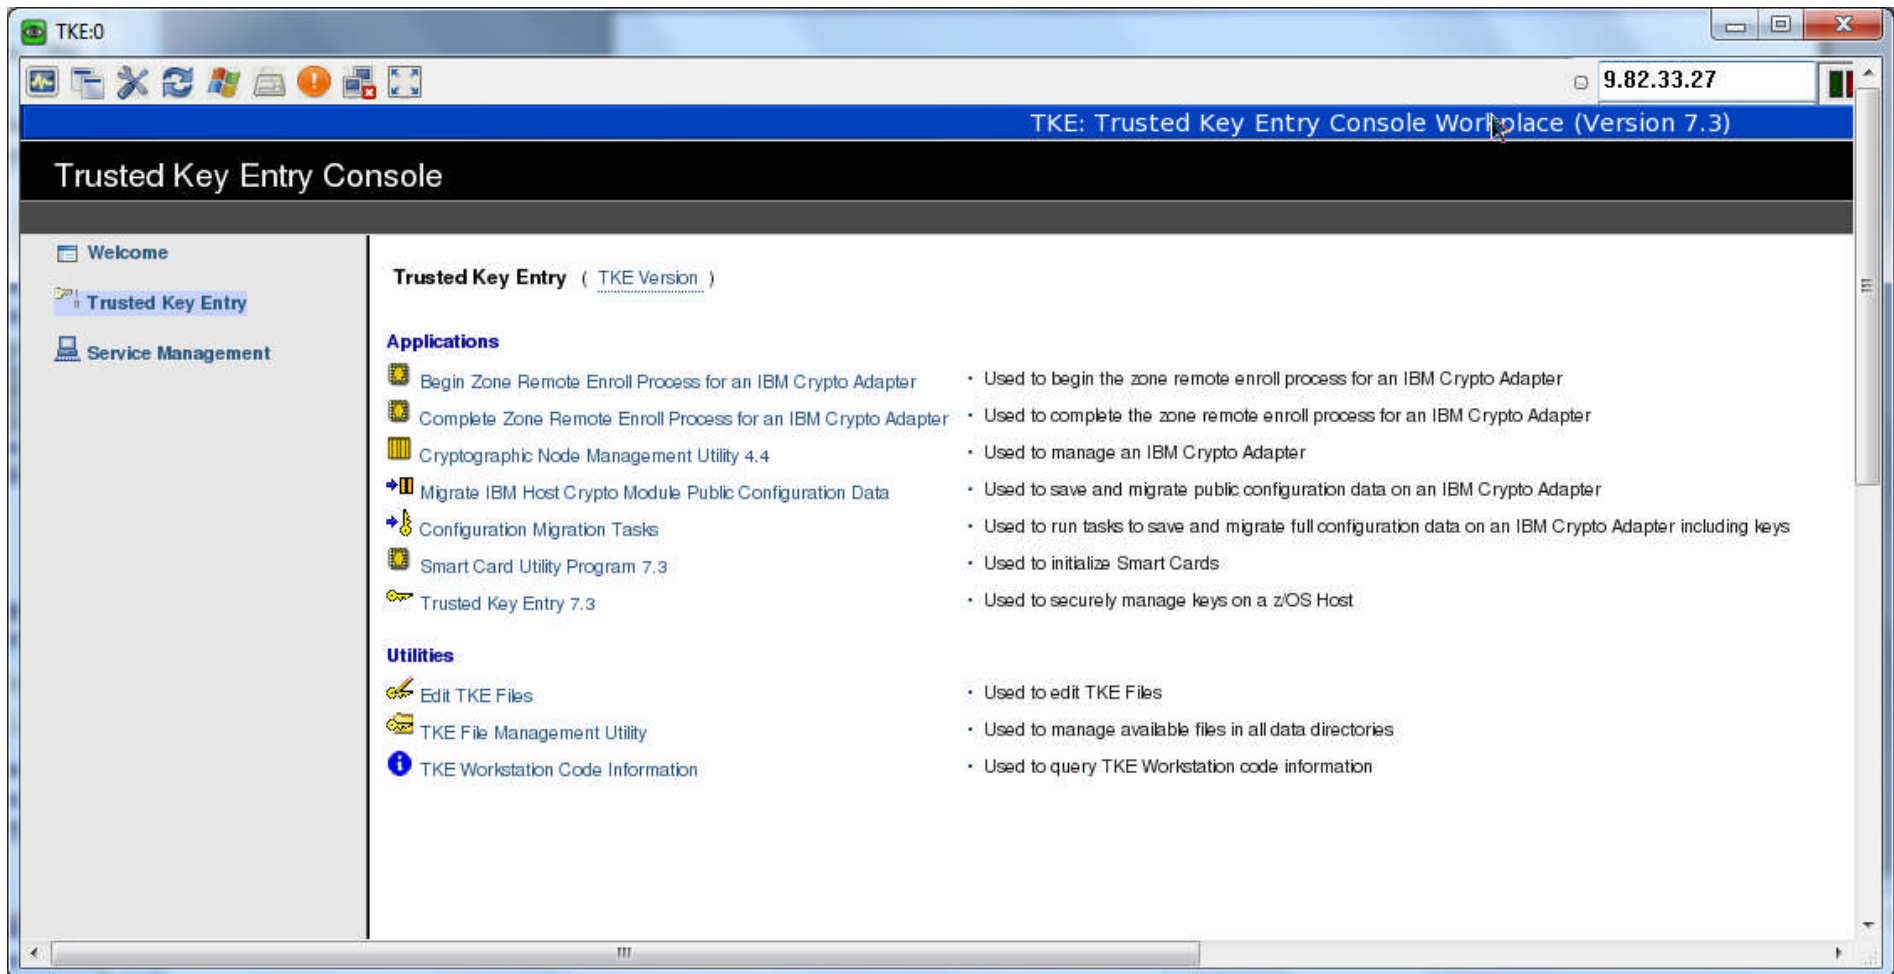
TKE:0

9.82.33.27

TKE: Trusted Key Entry Console Workplace (Version 7.3)

Trusted Key Entry Console

Welcome

Trusted Key Entry

Service Management

Trusted Key Entry ( TKE Version )

Applications

Begin Zone Remote Enroll Process for an IBM Crypto Adapter · Used to begin the zone remote enroll process for an IBM Crypto Adapter

Complete Zone Remote Enroll Process for an IBM Crypto Adapter · Used to complete the zone remote enroll process for an IBM Crypto Adapter

Cryptographic Node Management Utility 4.4 · Used to manage an IBM Crypto Adapter

Migrate IBM Host Crypto Module Public Configuration Data · Used to save and migrate public configuration data on an IBM Crypto Adapter

Configuration Migration Tasks · Used to run tasks to save and migrate full configuration data on an IBM Crypto Adapter including keys

Smart Card Utility Program 7.3 · Used to initialize Smart Cards

Trusted Key Entry 7.3 · Used to securely manage keys on a z/OS Host

Utilities

Edit TKE Files · Used to edit TKE Files

TKE File Management Utility · Used to manage available files in all data directories

TKE Workstation Code Information · Used to query TKE Workstation code information